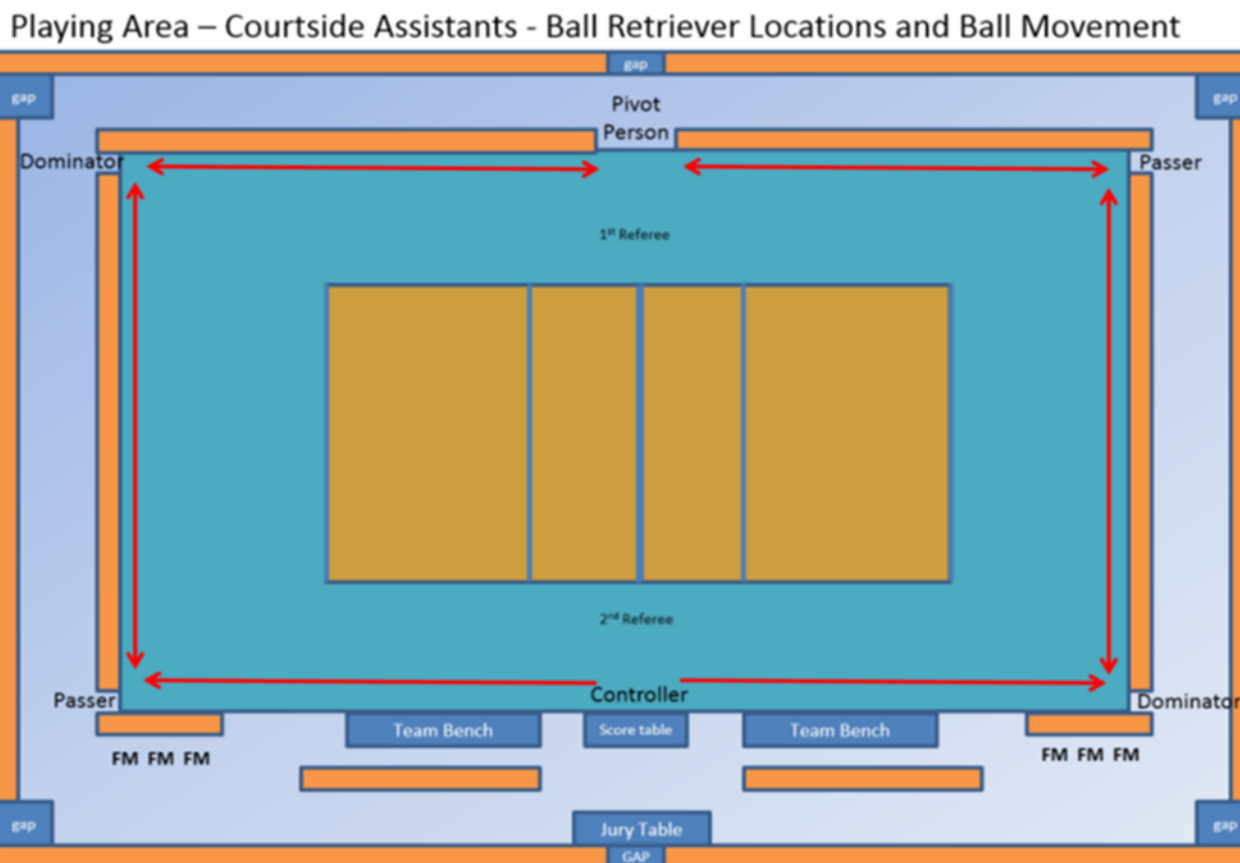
Playing Area – Courtside Assistants - Ball Retriever Locations and Ball Movement

gap

gap

gap

Pivot Person

Dominator

Passer

1$^{st}$ Referee

2$^{nd}$ Referee

Passer

Controller

Dominator

Team Bench

Score table

Team Bench

FM FM FM

FM FM FM

gap

gap

Jury Table

GAP